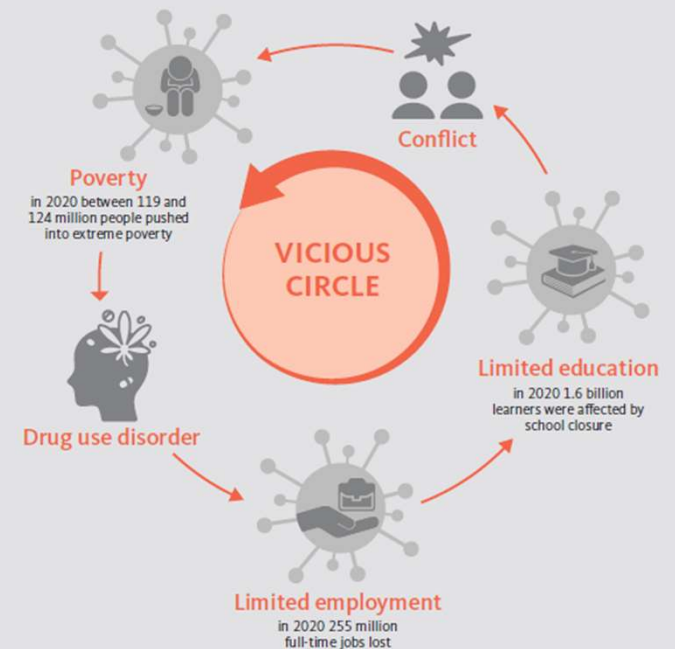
Conflict

Poverty
in 2020 between 119 and 124 million people pushed into extreme poverty

VICIOUS CIRCLE

Limited education
in 2020 1.6 billion learners were affected by school closure

Drug use disorder

Limited employment
in 2020 255 million full-time jobs lost